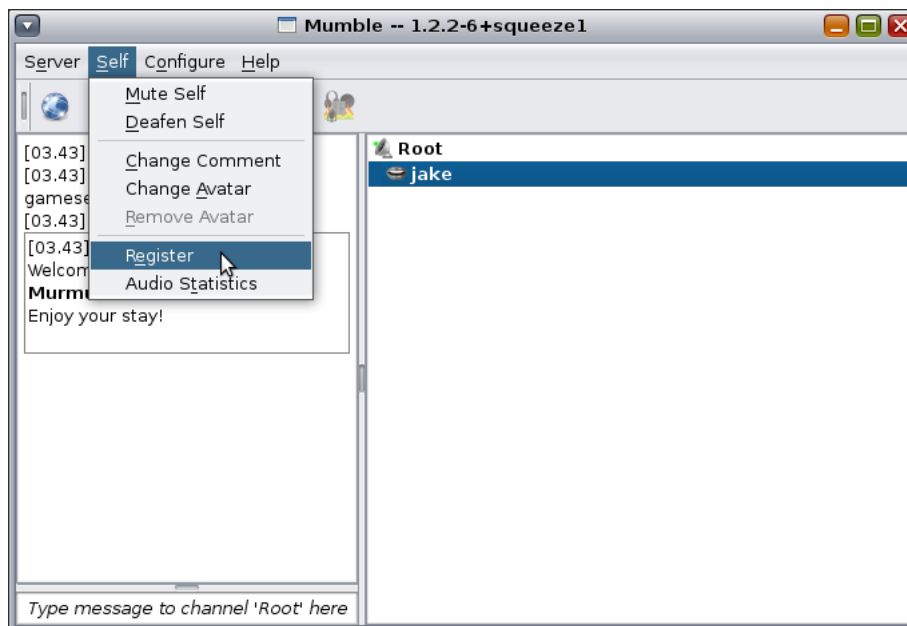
Mumble -- 1.2.2-6+squeeze1

Server Self Configure Help

Mute Self
Deafen Self
Change Comment
Change Avatar
Remove Avatar
Register
Audio Statistics

[03.43]
[03.43]
gamese
[03.43]
[03.43]
Welcom
Murmu
Enjoy your stay!

Root
jake

Type message to channel 'Root' here